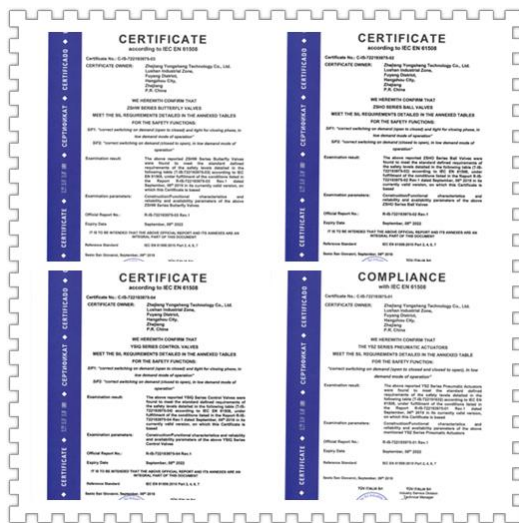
CERTIFICATE
according to IEC EN 61508

Certificate No.: C-IS-722160970-03
CERTIFICATE OWNER: Zhejiang Yongsheng Technology Co., Ltd
Lushan Industrial Zone,
Fuyang District,
Hangzhou City,
Zhejiang
P.R. China

WE HEREWITH CONFIRM THAT
ZSHW SERIES BUTTERFLY VALVES
MEET THE SIL REQUIREMENTS DETAILED IN THE ANNEXED TABLES
FOR THE SAFETY FUNCTIONS:

SF1: "correct switching on demand (open to closed) and tight for closing phase, in low demand mode of operation"
SF2: "correct switching on demand (closed to open), in low demand mode of operation"

Examination result: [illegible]

Examination parameters: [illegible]

Official Report No.: R-IS-722160970-03 Rev.1
Expiry Date: September, 06th 2022

IT IS TO BE INTENDED THAT THE ABOVE OFFICIAL REPORT AND ITS ANNEXES ARE AN INTEGRAL PART OF THIS DOCUMENT

Reference Standard: IEC EN 61508:2010 Part 2, 4, 6, 7

Sesto San Giovanni, September, 06th 2019

SIL CERTIFICATE

CERTIFICATE
according to IEC EN 61508

Certificate No.: C-IS-722160970-02
CERTIFICATE OWNER: Zhejiang Yongsheng Technology Co., Ltd
Lushan Industrial Zone,
Fuyang District,
Hangzhou City,
Zhejiang
P.R. China

WE HEREWITH CONFIRM THAT
ZSHO SERIES BALL VALVES
MEET THE SIL REQUIREMENTS DETAILED IN THE ANNEXED TABLES
FOR THE SAFETY FUNCTIONS:

SF1: "correct switching on demand (open to closed) and tight for closing phase, in low demand mode of operation"
SF2: "correct switching on demand (closed to open), in low demand mode of operation"

Examination result: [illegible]

Examination parameters: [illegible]

Official Report No.: R-IS-722160970-02 Rev.1
Expiry Date: September, 06th 2022

IT IS TO BE INTENDED THAT THE ABOVE OFFICIAL REPORT AND ITS ANNEXES ARE AN INTEGRAL PART OF THIS DOCUMENT

Reference Standard: IEC EN 61508:2010 Part 2, 4, 6, 7

Sesto San Giovanni, September, 06th 2019

SIL CERTIFICATE

CERTIFICATE
according to IEC EN 61508

Certificate No.: C-IS-722160970-04
CERTIFICATE OWNER: Zhejiang Yongsheng Technology Co., Ltd
Lushan Industrial Zone,
Fuyang District,
Hangzhou City,
Zhejiang
P.R. China

WE HEREWITH CONFIRM THAT
YSG SERIES CONTROL VALVES
MEET THE SIL REQUIREMENTS DETAILED IN THE ANNEXED TABLES
FOR THE SAFETY FUNCTIONS:

SF1: "correct switching on demand (open to closed) and tight for closing phase, in low demand mode of operation"
SF2: "correct switching on demand (closed to open), in low demand mode of operation"

Examination result: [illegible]

Examination parameters: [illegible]

Official Report No.: R-IS-722160970-04 Rev.1
Expiry Date: September, 06th 2022

IT IS TO BE INTENDED THAT THE ABOVE OFFICIAL REPORT AND ITS ANNEXES ARE AN INTEGRAL PART OF THIS DOCUMENT

Reference Standard: IEC EN 61508:2010 Part 2, 4, 6, 7

Sesto San Giovanni, September, 06th 2019

SIL CERTIFICATE

COMPLIANCE
with IEC EN 61508

Certificate No.: C-IS-722160970-01
CERTIFICATE OWNER: Zhejiang Yongsheng Technology Co., Ltd
Lushan Industrial Zone,
Fuyang District,
Hangzhou City,
Zhejiang
P.R. China

WE HEREWITH CONFIRM THAT
YSQ SERIES PNEUMATIC ACTUATORS
MEET THE SIL REQUIREMENTS DETAILED IN THE ANNEXED TABLES
FOR THE SAFETY FUNCTIONS:

"correct switching on demand (open to closed or closed to open), in low demand mode of operation"

Examination result: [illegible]

Examination parameters: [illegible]

Official Report No.: R-IS-722160970-01 Rev.1
Expiry Date: September, 06th 2022

IT IS TO BE INTENDED THAT THE ABOVE OFFICIAL REPORT AND ITS ANNEXES ARE AN INTEGRAL PART OF THIS DOCUMENT

Reference Standard: IEC EN 61508:2010 Part 2, 4, 6, 7

Sesto San Giovanni, September, 06th 2019

TÜV ITALIA Srl

SIL CERTIFICATE